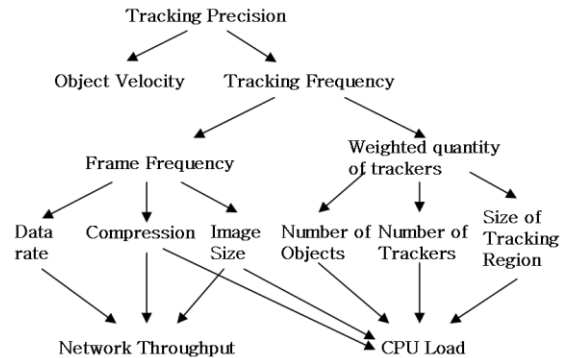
Tracking Precision

Object Velocity

Tracking Frequency

Frame Frequency

Weighted quantity of trackers

Data rate

Compression

Image Size

Number of Objects

Number of Trackers

Size of Tracking Region

Network Throughput

CPU Load